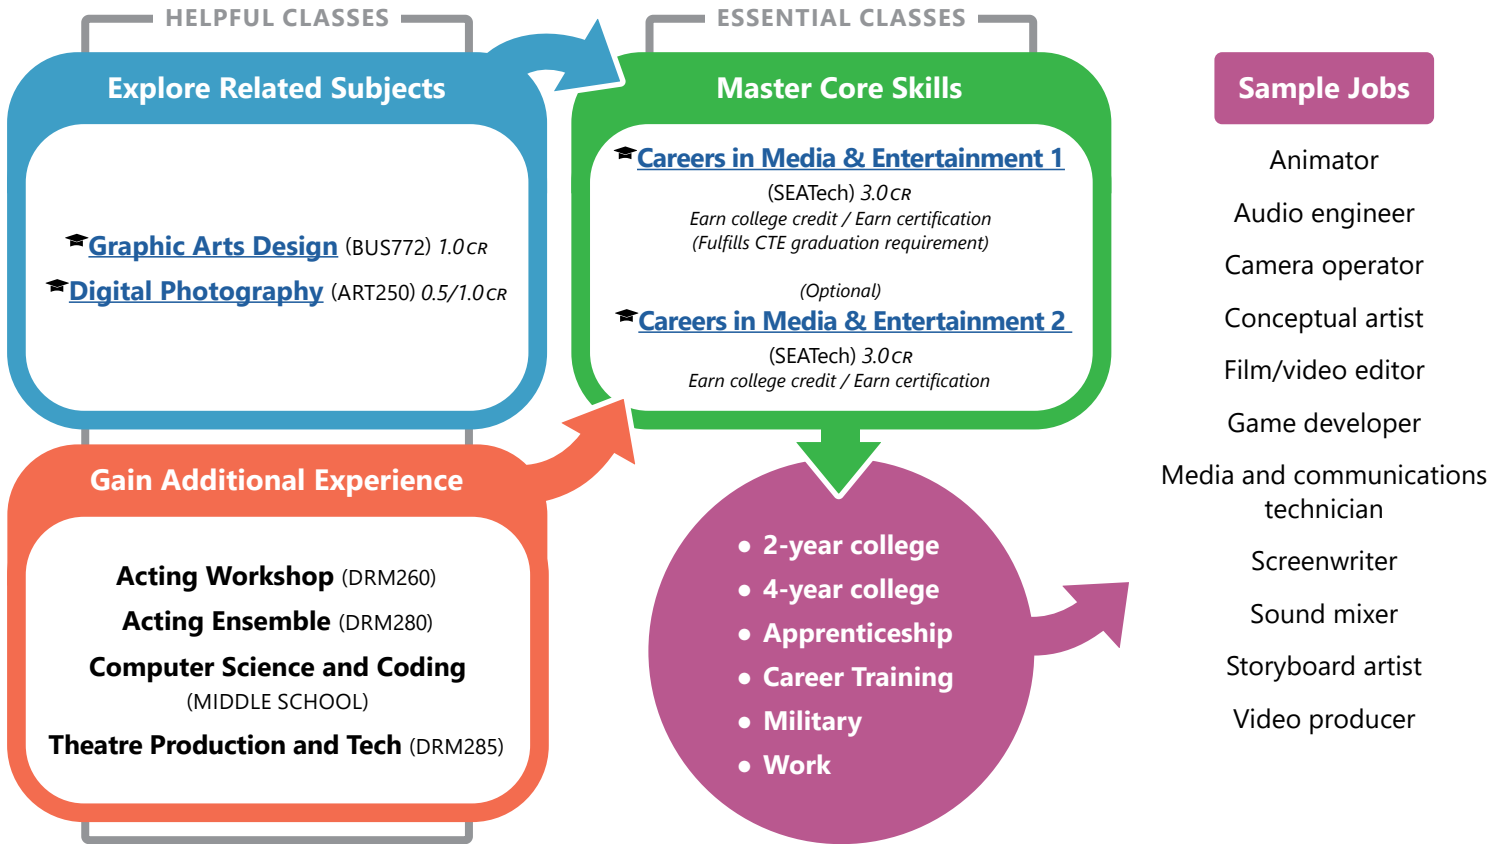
HELPFUL CLASSES

Explore Related Subjects

Graphic Arts Design (BUS772) *1.0 CR*

Digital Photography (ART250) *0.5/1.0 CR*

Gain Additional Experience

**Acting Workshop** (DRM260)

**Acting Ensemble** (DRM280)

**Computer Science and Coding** (MIDDLE SCHOOL)

**Theatre Production and Tech** (DRM285)

ESSENTIAL CLASSES

Master Core Skills

Careers in Media & Entertainment 1
(SEATech) *3.0 CR*
*Earn college credit / Earn certification*
*(Fulfills CTE graduation requirement)*

*(Optional)*
Careers in Media & Entertainment 2
(SEATech) *3.0 CR*
*Earn college credit / Earn certification*

- 2-year college
- 4-year college
- Apprenticeship
- Career Training
- Military
- Work

Sample Jobs

Animator

Audio engineer

Camera operator

Conceptual artist

Film/video editor

Game developer

Media and communications technician

Screenwriter

Sound mixer

Storyboard artist

Video producer